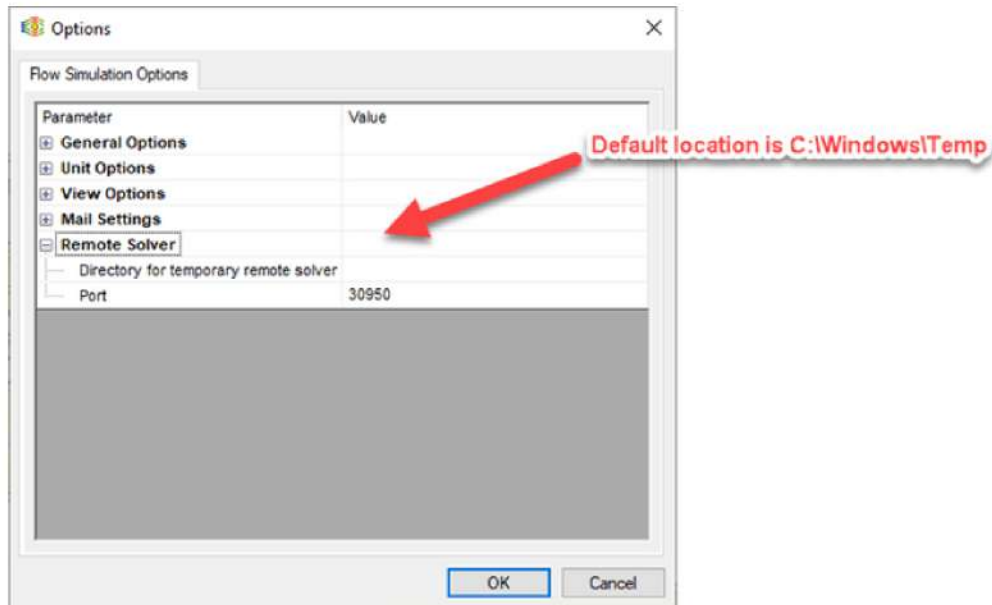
Options

Flow Simulation Options

| Parameter | Value |
|---|---|
| General Options | |
| Unit Options | |
| View Options | |
| Mail Settings | |
| Remote Solver | |
| Directory for temporary remote solver | |
| Port | 30950 |

Default location is C:\Windows\Temp

OK
Cancel